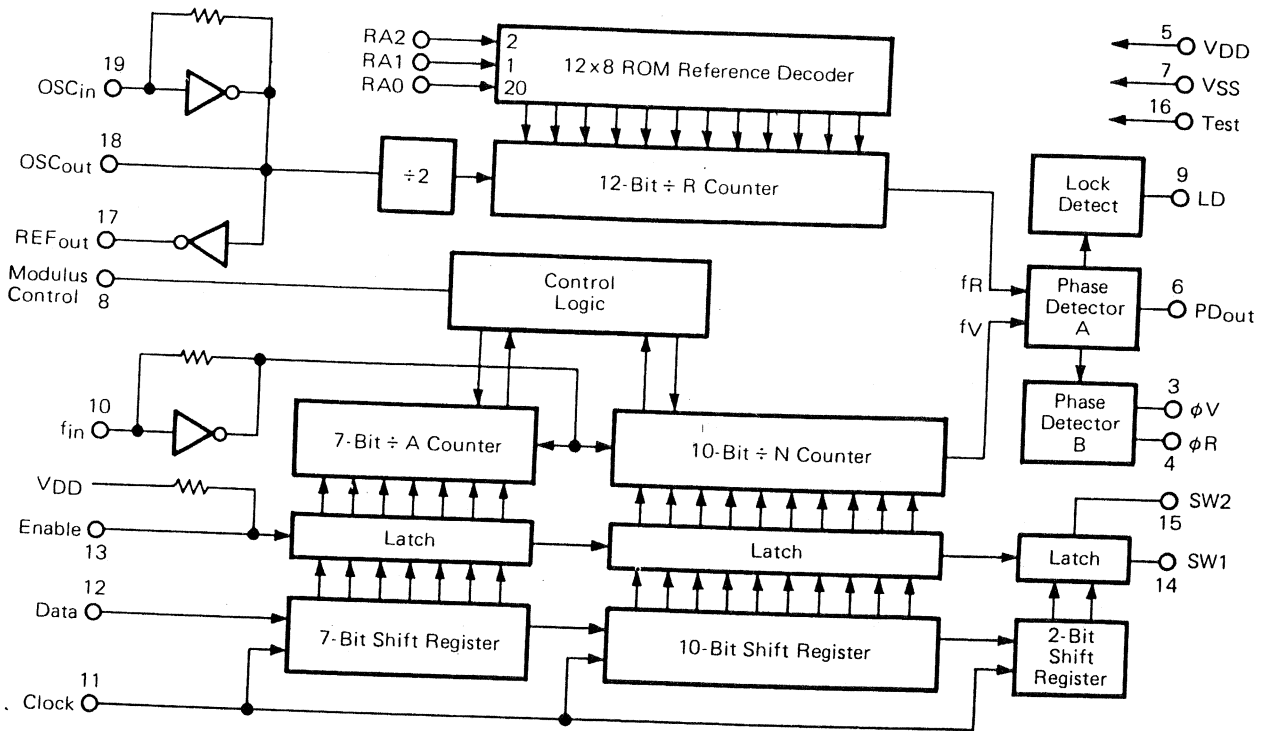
19
$OSC_{in}$

18
$OSC_{out}$

17
$REF_{out}$

Modulus Control 8

RA2
RA1
RA0

2
1
20

12 x 8 ROM Reference Decoder

÷2

12-Bit ÷ R Counter

5 VDD
7 VSS
16 Test

Lock Detect

9 LD

fR
fV

Phase Detector A

6 $PD_{out}$

Phase Detector B

3 $\phi V$
$\phi R$ 4

Control Logic

10
$f_{in}$

7-Bit ÷ A Counter

10-Bit ÷ N Counter

VDD

Enable
13

Latch

Latch

Latch

SW2
15

SW1
14

12
Data

7-Bit Shift Register

10-Bit Shift Register

2-Bit Shift Register

11
Clock